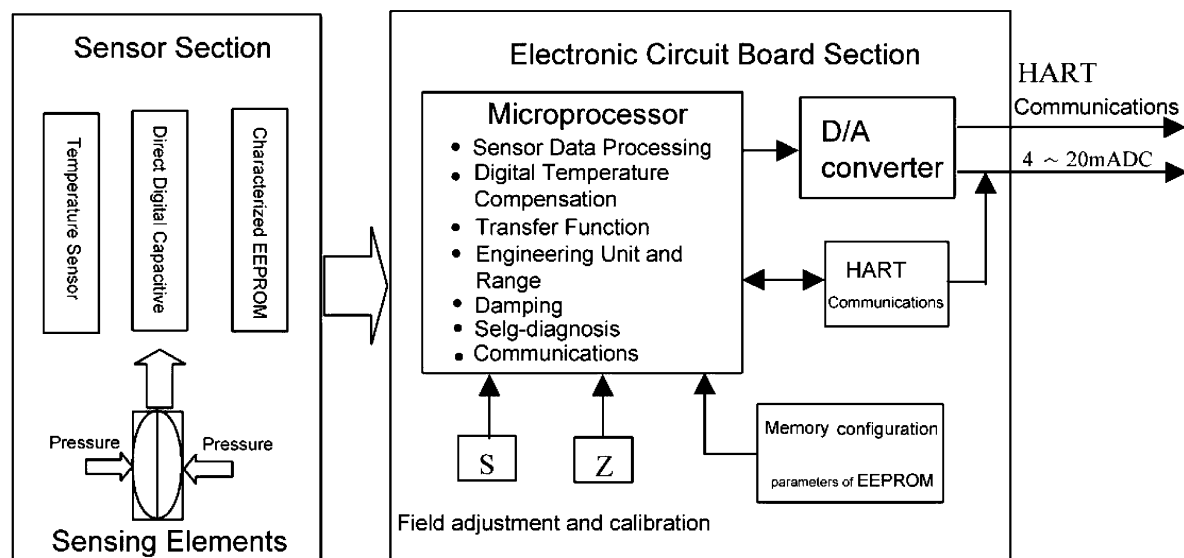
Sensor Section

Temperature Sensor

Direct Digital Capacitive

Characterized EEPROM

Pressure

Pressure

Sensing Elements

Electronic Circuit Board Section

Microprocessor
• Sensor Data Processing
• Digital Temperature Compensation
• Transfer Function
• Engineering Unit and Range
• Damping
• Selg-diagnosis
• Communications

D/A converter

HART Communications

4 ~ 20mADC

HART Communications

S

Z

Memory configuration parameters of EEPROM

Field adjustment and calibration